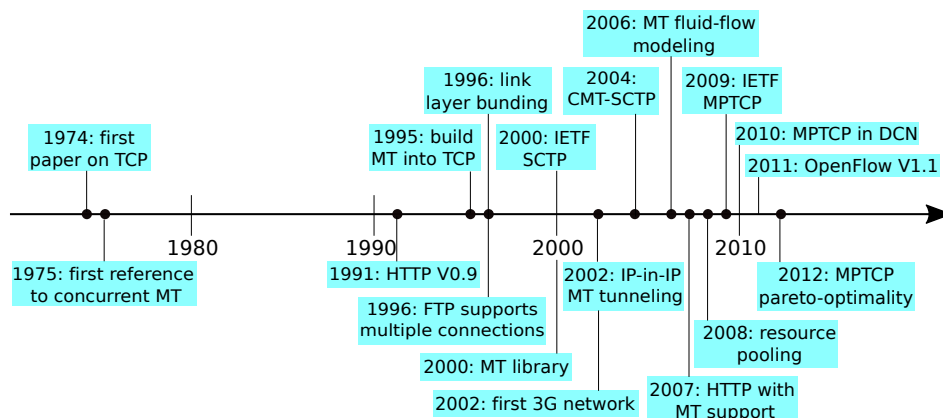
2006: MT fluid-flow modeling

1996: link layer bunding

2004: CMT-SCTP

2009: IETF MPTCP

1974: first paper on TCP

1995: build MT into TCP

2000: IETF SCTP

2010: MPTCP in DCN

2011: OpenFlow V1.1

1980

1990

2000

2010

1975: first reference to concurrent MT

1991: HTTP V0.9

2002: IP-in-IP MT tunneling

2012: MPTCP pareto-optimality

1996: FTP supports multiple connections

2008: resource pooling

2000: MT library

2007: HTTP with MT support

2002: first 3G network